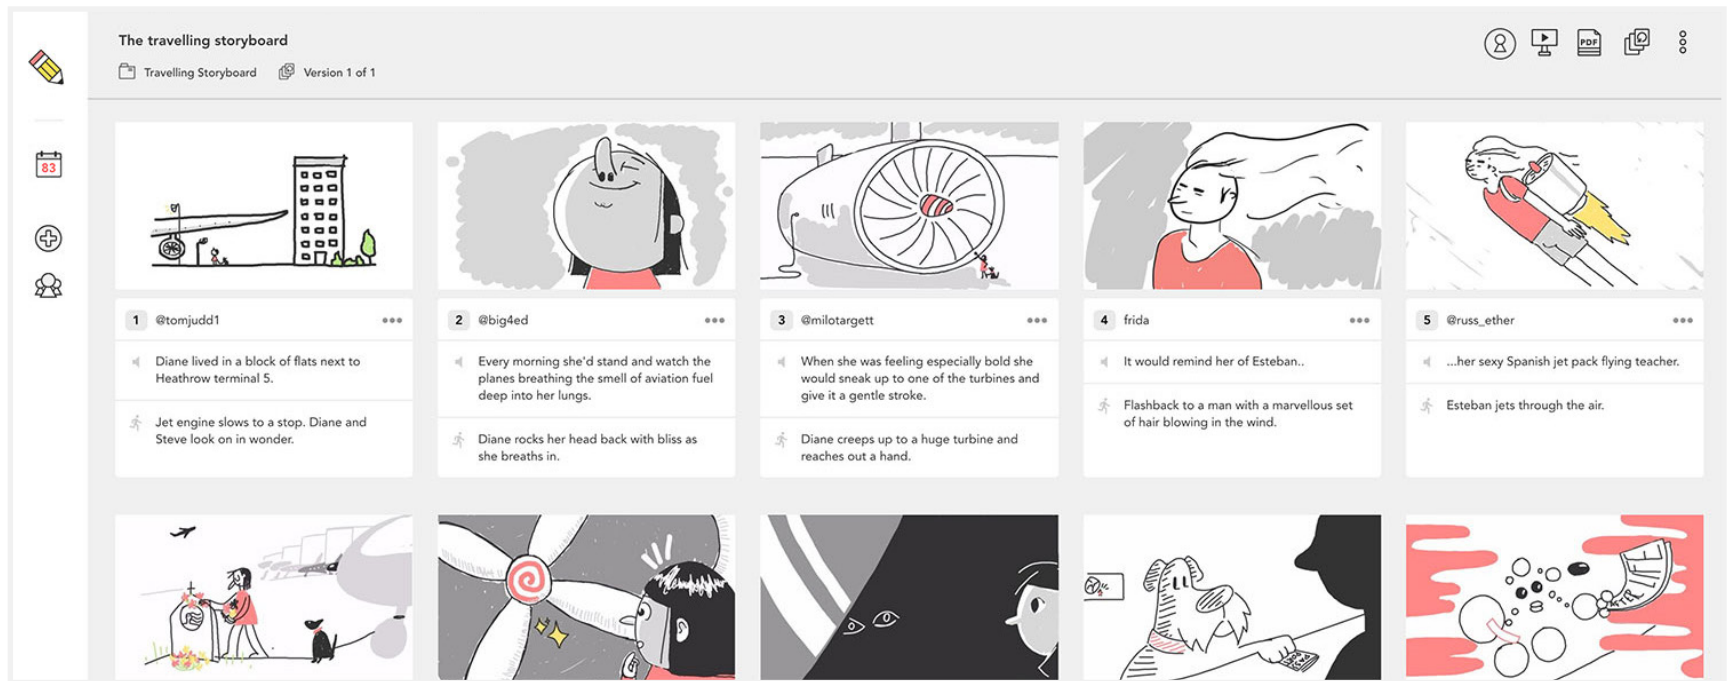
The travelling storyboard
Travelling Storyboard Version 1 of 1

PDF

83

1 @tomjudd1 •••
Diane lived in a block of flats next to Heathrow terminal 5.
Jet engine slows to a stop. Diane and Steve look on in wonder.

2 @big4ed •••
Every morning she'd stand and watch the planes breathing the smell of aviation fuel deep into her lungs.
Diane rocks her head back with bliss as she breaths in.

3 @milotargett •••
When she was feeling especially bold she would sneak up to one of the turbines and give it a gentle stroke.
Diane creeps up to a huge turbine and reaches out a hand.

4 frida •••
It would remind her of Esteban..
Flashback to a man with a marvellous set of hair blowing in the wind.

5 @russ_ether •••
...her sexy Spanish jet pack flying teacher.
Esteban jets through the air.